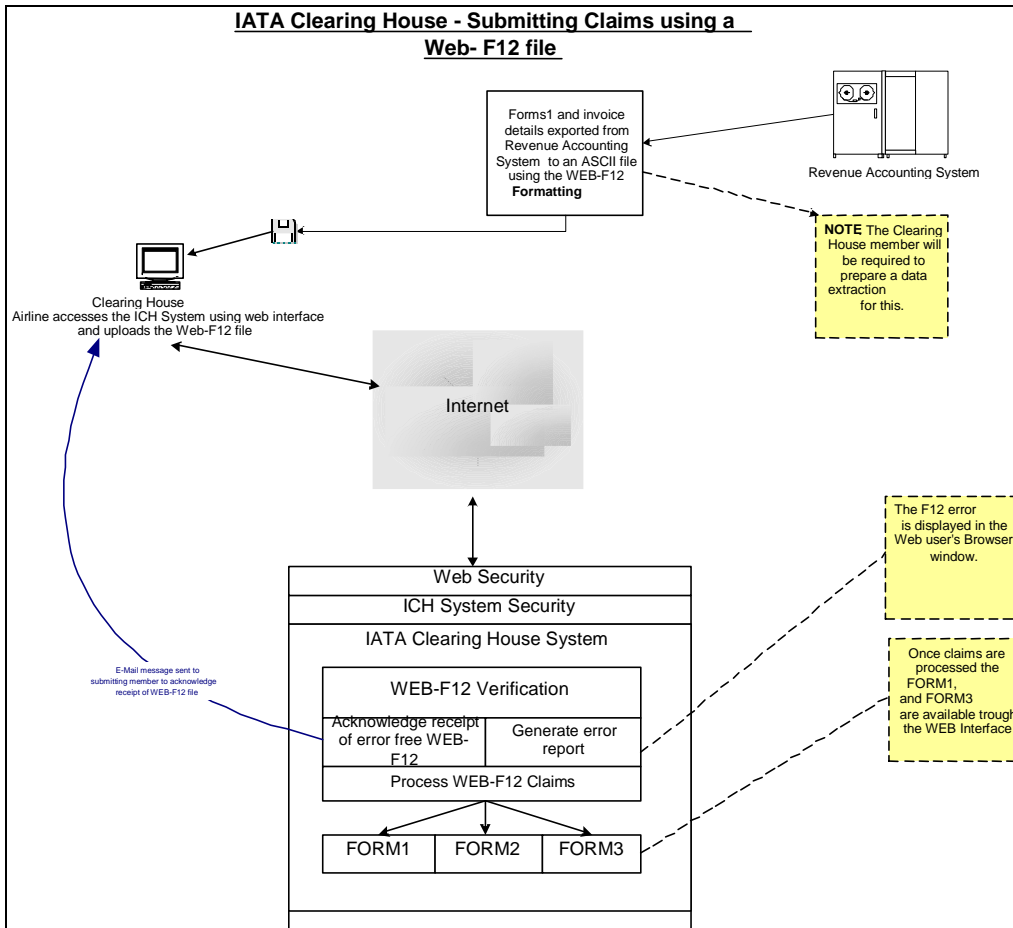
IATA Clearing House - Submitting Claims using a Web- F12 file

Forms1 and invoice details exported from Revenue Accounting System to an ASCII file using the WEB-F12 **Formatting**

Revenue Accounting System

**NOTE** The Clearing House member will be required to prepare a data extraction for this.

Clearing House
Airline accesses the ICH System using web interface and uploads the Web-F12 file

Internet

The F12 error is displayed in the Web user's Browser window.

Web Security

ICH System Security

IATA Clearing House System

Once claims are processed the FORM1, and FORM3 are available trough the WEB Interface

E-Mail message sent to submitting member to acknowledge receipt of WEB-F12 file

WEB-F12 Verification

Acknowledge receipt of error free WEB-F12

Generate error report

Process WEB-F12 Claims

FORM1

FORM2

FORM3